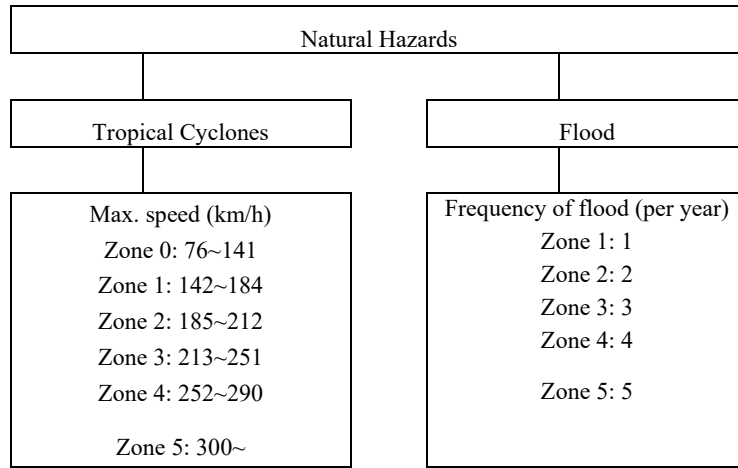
Natural Hazards

Tropical Cyclones

Max. speed (km/h)
Zone 0: 76~141
Zone 1: 142~184
Zone 2: 185~212
Zone 3: 213~251
Zone 4: 252~290
Zone 5: 300~

Flood

Frequency of flood (per year)
Zone 1: 1
Zone 2: 2
Zone 3: 3
Zone 4: 4
Zone 5: 5